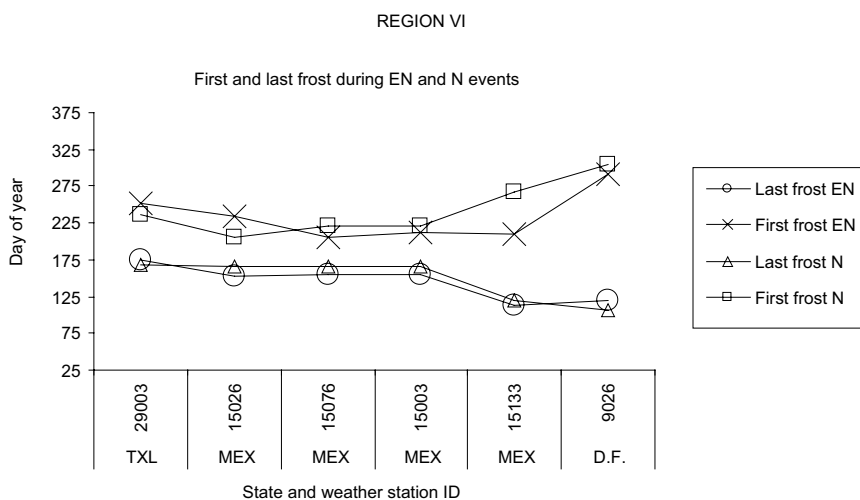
REGION VI

First and last frost during EN and N events

Day of year

375
325
275
225
175
125
75
25

29003
TXL
15026
MEX
15076
MEX
15003
MEX
15133
MEX
9026
D.F.

State and weather station ID

Last frost EN
First frost EN
Last frost N
First frost N